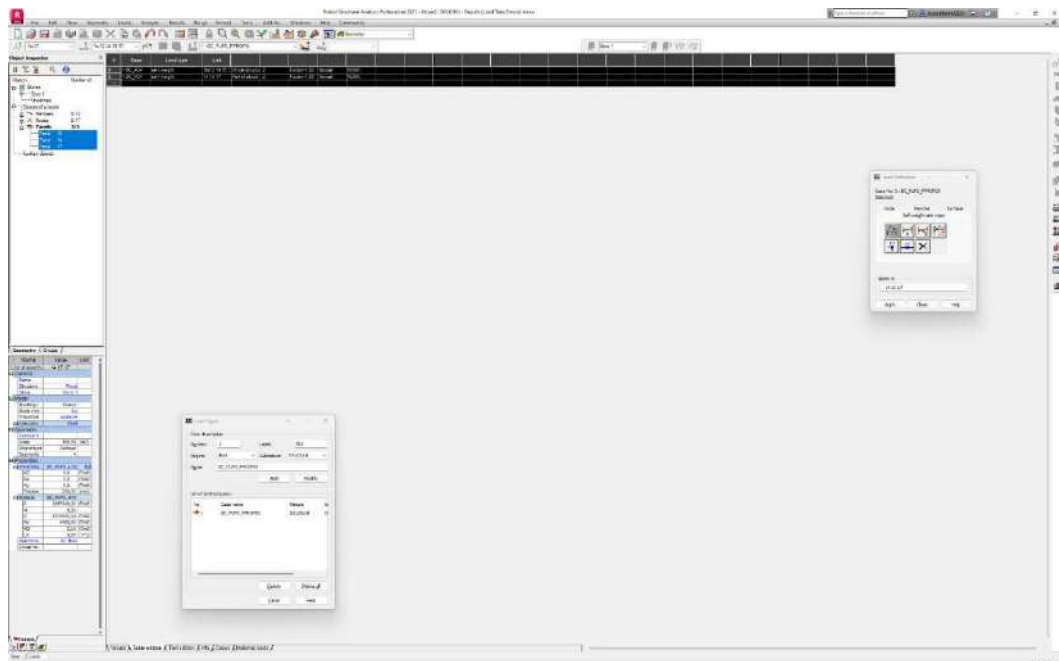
Robot Structural Analysis Professional 2021 - Project: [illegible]

File Edit View Geometry Loads Analysis Results Design Tools Add-Ins Window Help Community

Object Inspector

Geometry Groups

Load Types

Case description

Number: 1 Label: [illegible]

Nature: Dead

Name: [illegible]

Add Modify

List of defined cases

Delete Delete all

Close Help

Load Definition

Apply Close Help

View Table view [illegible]